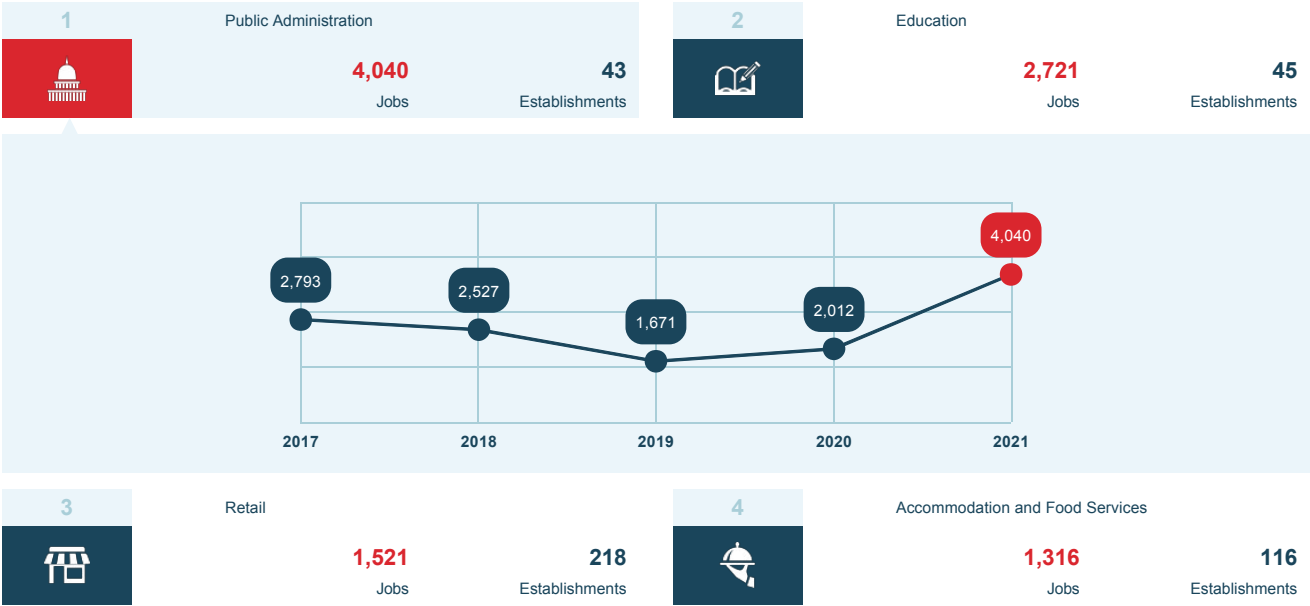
1

Public Administration

4,040
Jobs

43
Establishments

2

Education

2,721
Jobs

45
Establishments

2,793

2,527

1,671

2,012

4,040

2017

2018

2019

2020

2021

3

Retail

1,521
Jobs

218
Establishments

4

Accommodation and Food Services

1,316
Jobs

116
Establishments